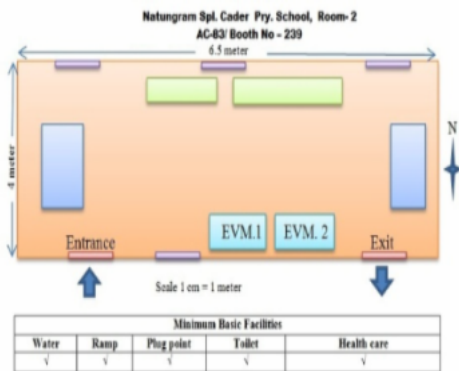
Natungram Spl. Cader Pry. School, Room- 2
AC-83/ Booth No - 239

6.5 meter

4 meter

N

EVM.1

EVM. 2

Entrance

Exit

Scale 1 cm = 1 meter

| Minimum Basic Facilities | | | | |
|---|---|---|---|---|
| Water | Ramp | Plug point | Toilet | Health care |
| √ | √ | √ | √ | √ |